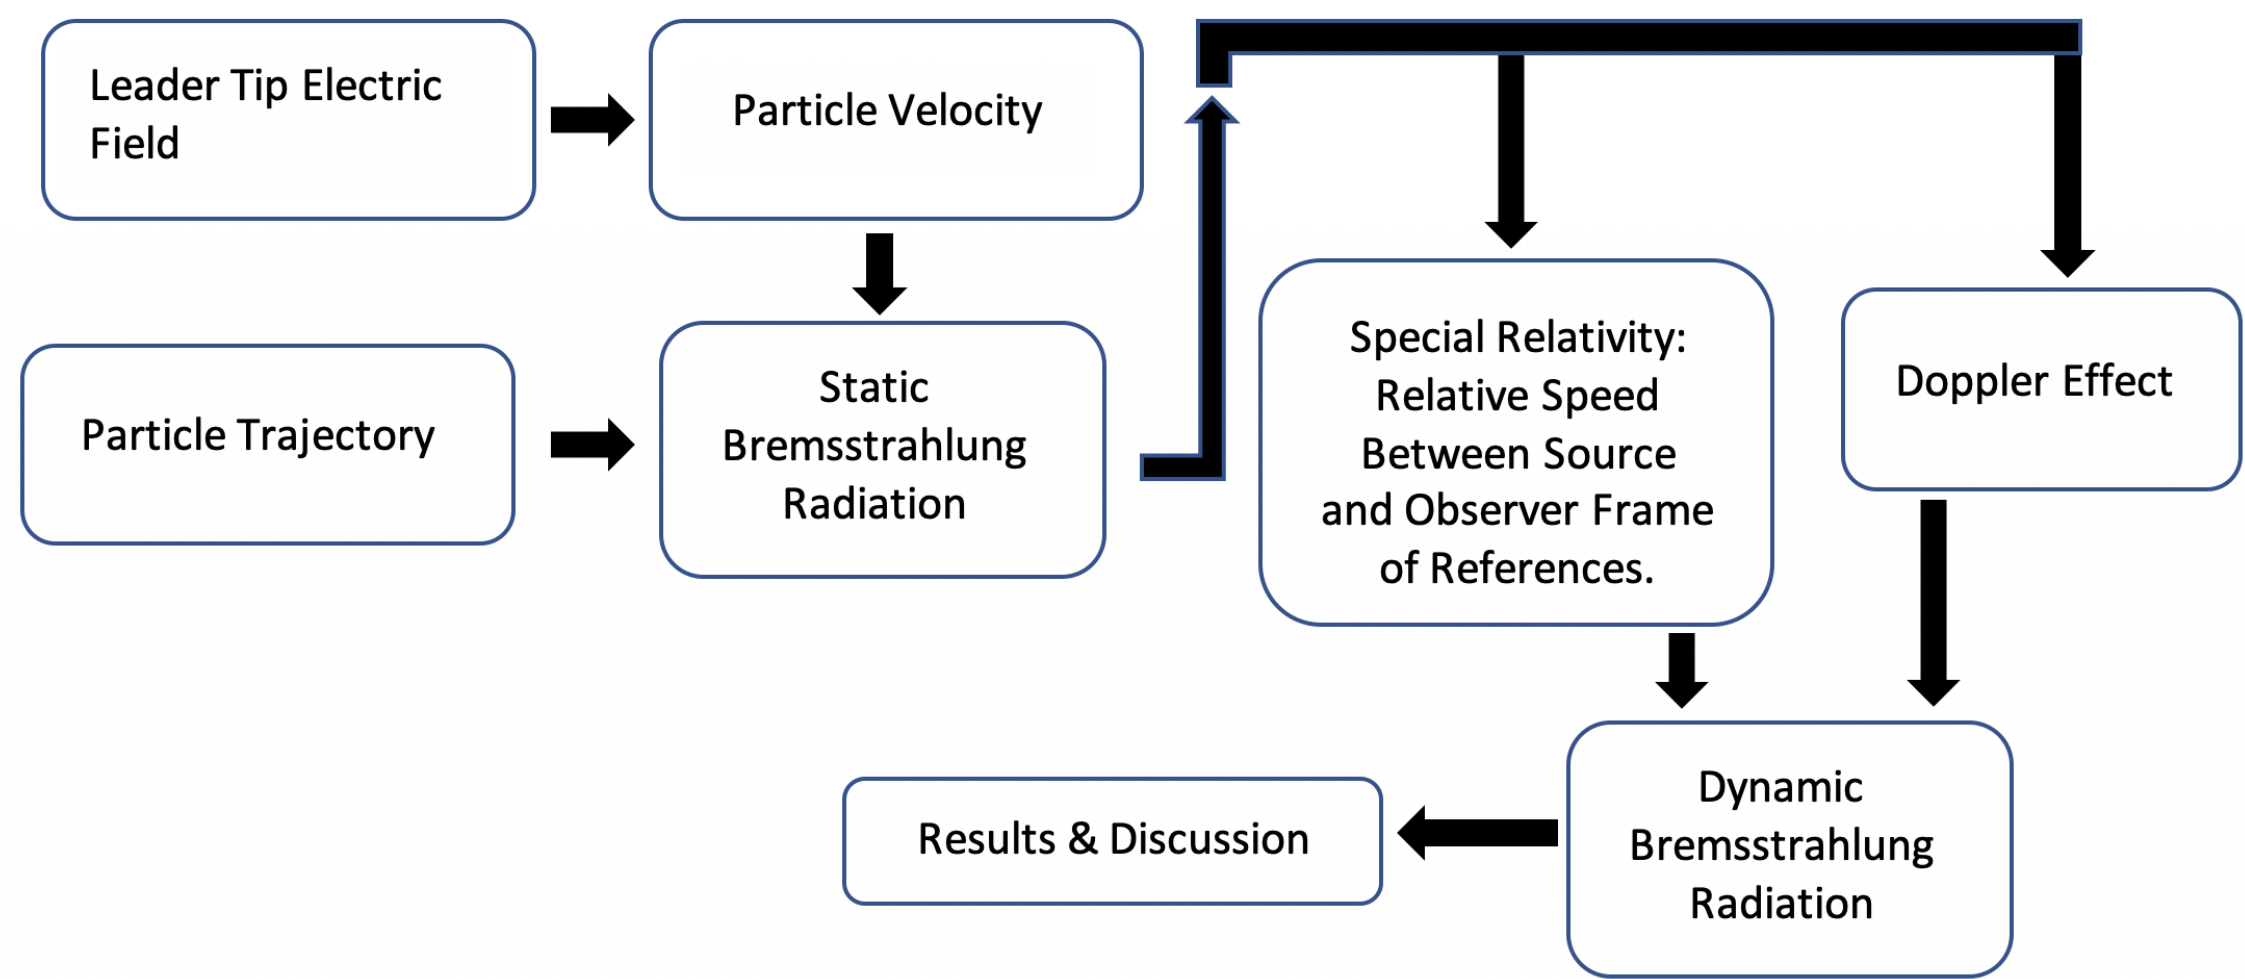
Leader Tip Electric Field

Particle Velocity

Particle Trajectory

Static Bremsstrahlung Radiation

Special Relativity: Relative Speed Between Source and Observer Frame of References.

Doppler Effect

Dynamic Bremsstrahlung Radiation

Results & Discussion